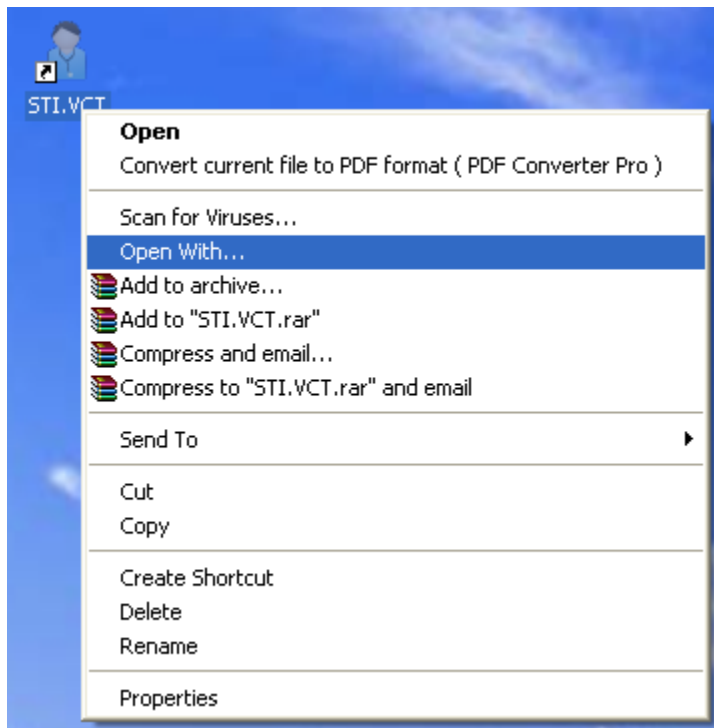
STI.VCT

Open
Convert current file to PDF format ( PDF Converter Pro )

Scan for Viruses...
Open With...
Add to archive...
Add to "STI.VCT.rar"
Compress and email...
Compress to "STI.VCT.rar" and email

Send To

Cut
Copy

Create Shortcut
Delete
Rename

Properties